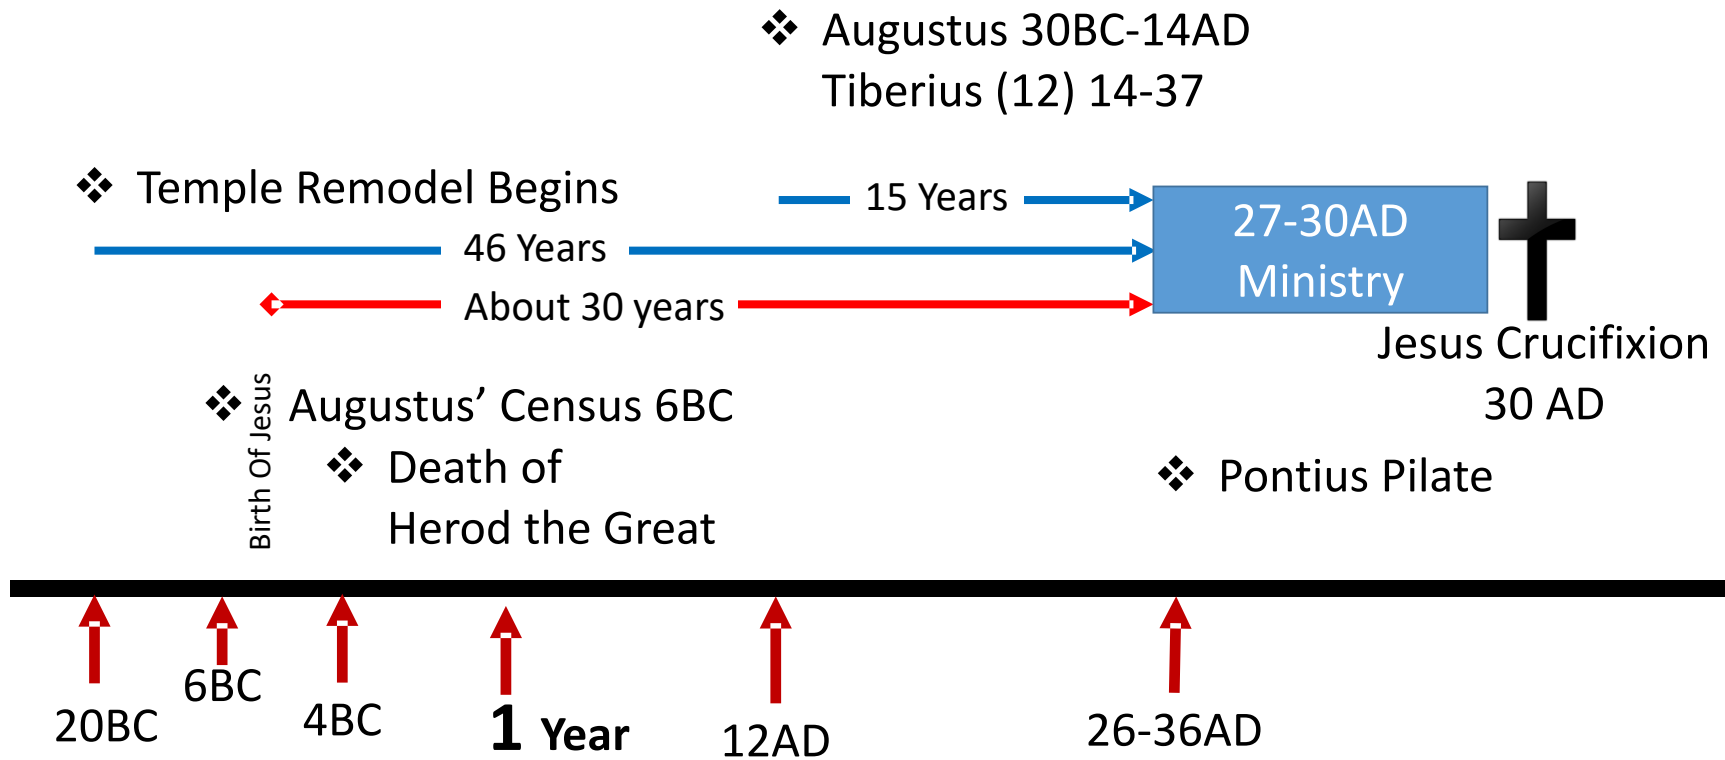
❖ Augustus 30BC-14AD
Tiberius (12) 14-37

❖ Temple Remodel Begins

15 Years

46 Years

About 30 years

27-30AD
Ministry

Jesus Crucifixion
30 AD

Birth Of Jesus

❖ Augustus' Census 6BC

❖ Death of
Herod the Great

❖ Pontius Pilate

20BC

6BC

4BC

1 Year

12AD

26-36AD